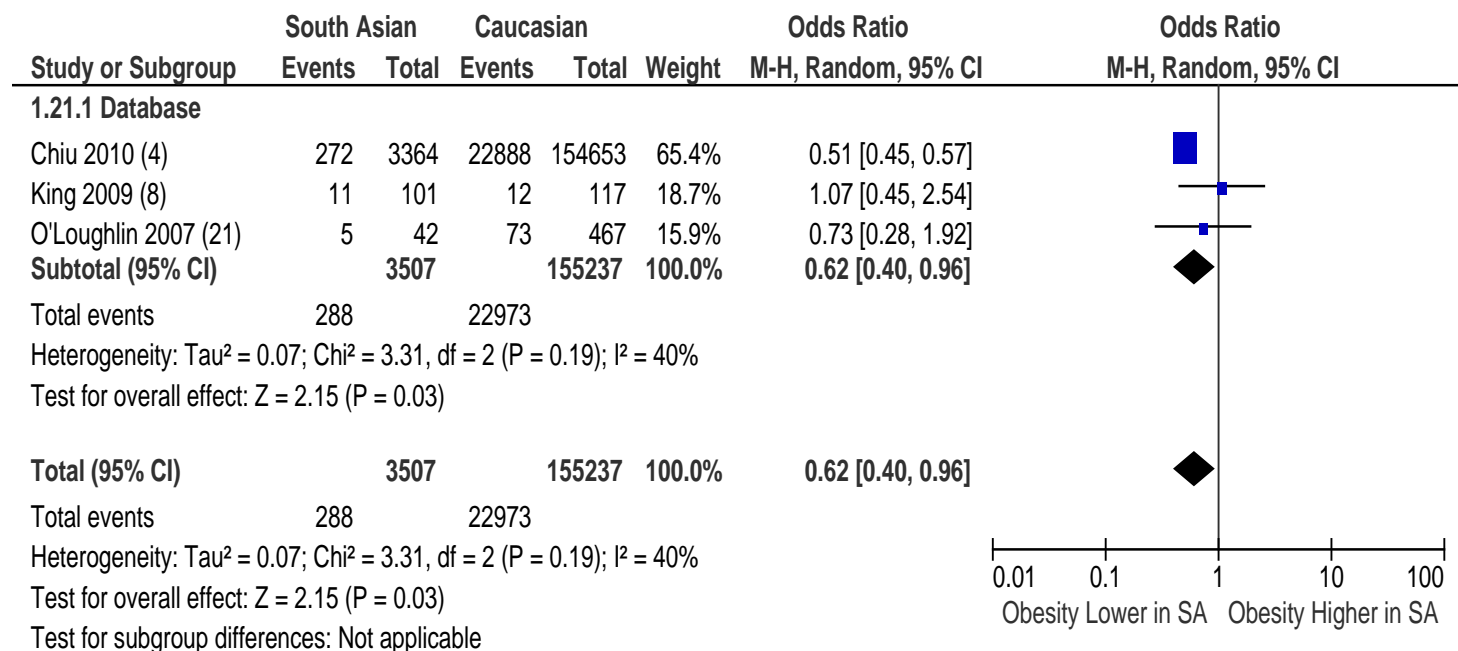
| | South Asian | | Caucasian | | | Odds Ratio | Odds Ratio |
|---|---|---|---|---|---|---|---|
| Study or Subgroup | Events | Total | Events | Total | Weight | M-H, Random, 95% CI | M-H, Random, 95% CI |
| 1.21.1 Database | | | | | | | |
| Chiu 2010 (4) | 272 | 3364 | 22888 | 154653 | 65.4% | 0.51 [0.45, 0.57] | |
| King 2009 (8) | 11 | 101 | 12 | 117 | 18.7% | 1.07 [0.45, 2.54] | |
| O'Loughlin 2007 (21) | 5 | 42 | 73 | 467 | 15.9% | 0.73 [0.28, 1.92] | |
| Subtotal (95% CI) | | 3507 | | 155237 | 100.0% | 0.62 [0.40, 0.96] | |
| Total events | 288 | | 22973 | | | | |

Heterogeneity: Tau² = 0.07; Chi² = 3.31, df = 2 (P = 0.19); I² = 40%
Test for overall effect: Z = 2.15 (P = 0.03)

| | | | | | | | |
|---|---|---|---|---|---|---|---|
| Total (95% CI) | | 3507 | | 155237 | 100.0% | 0.62 [0.40, 0.96] | |
| Total events | 288 | | 22973 | | | | |

Heterogeneity: Tau² = 0.07; Chi² = 3.31, df = 2 (P = 0.19); I² = 40%
Test for overall effect: Z = 2.15 (P = 0.03)
Test for subgroup differences: Not applicable

0.01 0.1 1 10 100
Obesity Lower in SA Obesity Higher in SA